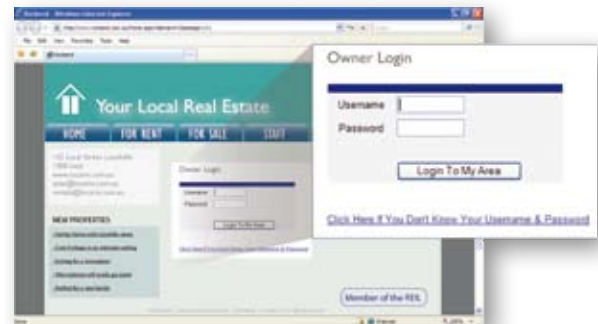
Your Local Real Estate

HOME
FOR RENT
FOR SALE
STAFF

NEW PROPERTIES

Owner Login

Username
Password

Login To My Area

Member of the REIL

Owner Login

Username
Password

Login To My Area

Click Here If You Don't Know Your Username & Password